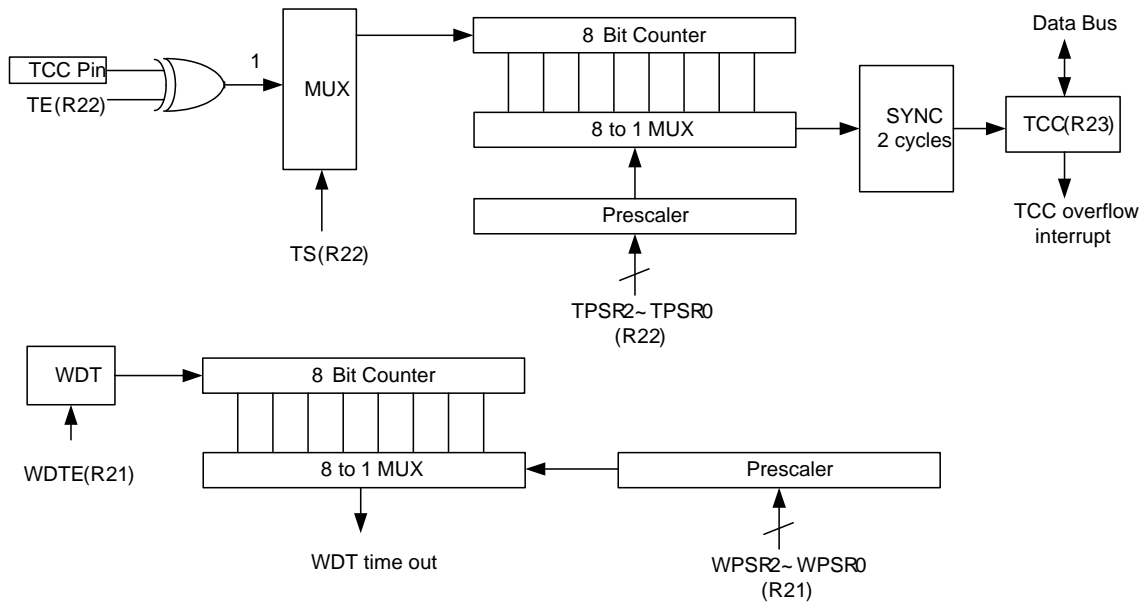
TCC Pin
TE(R22)
1
MUX
TS(R22)
8 Bit Counter
8 to 1 MUX
Prescaler
TPSR2~TPSR0
(R22)
SYNC
2 cycles
Data Bus
TCC(R23)
TCC overflow
interrupt

WDT
WDTE(R21)
8 Bit Counter
8 to 1 MUX
WDT time out
Prescaler
WPSR2~WPSR0
(R21)